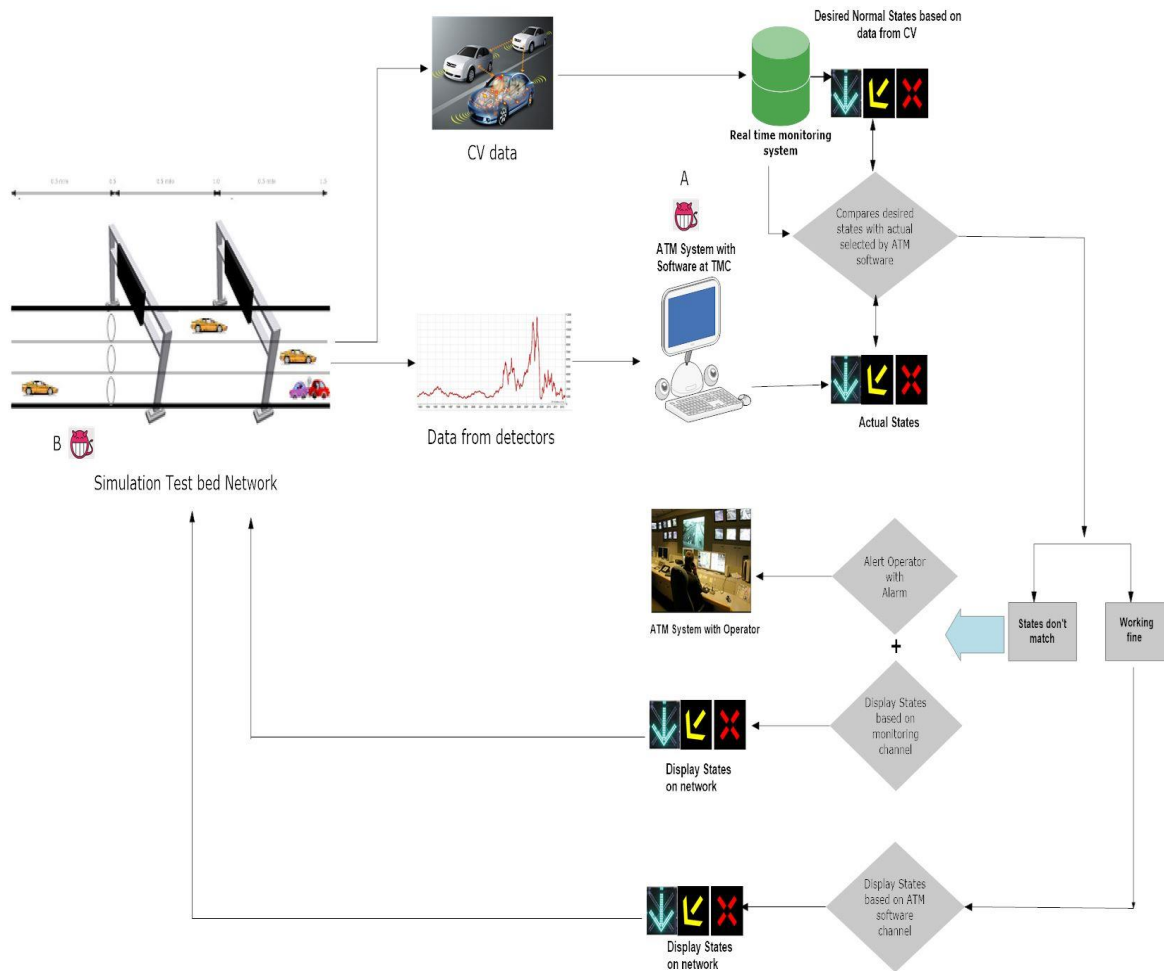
Desired Normal States based on data from CV

CV data

Real time monitoring system

A

ATM System with Software at TMC

Compares desired states with actual selected by ATM software

Actual States

Data from detectors

B

Simulation Test bed Network

Alert Operator with Alarm

ATM System with Operator

+

States don't match

Working fine

Display States based on monitoring channel

Display States on network

Display States based on ATM software channel

Display States on network